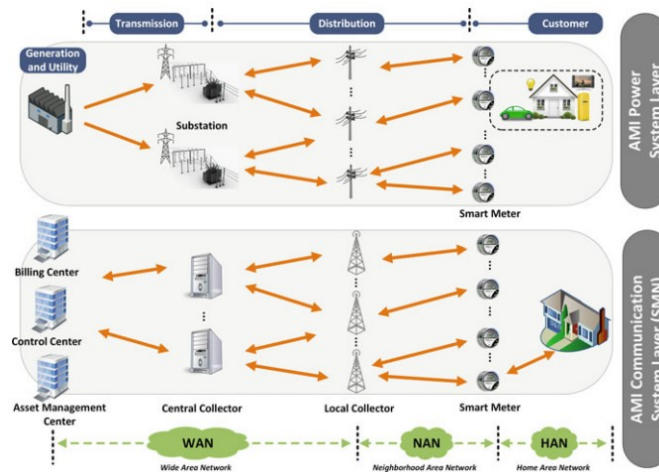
Transmission

Distribution

Customer

Generation and Utility

Substation

Smart Meter

AMI Power System Layer

Billing Center

Control Center

Asset Management Center

Central Collector

Local Collector

Smart Meter

AMI Communication System Layer (SMN)

WAN
Wide Area Network

NAN
Neighborhood Area Network

HAN
Home Area Network